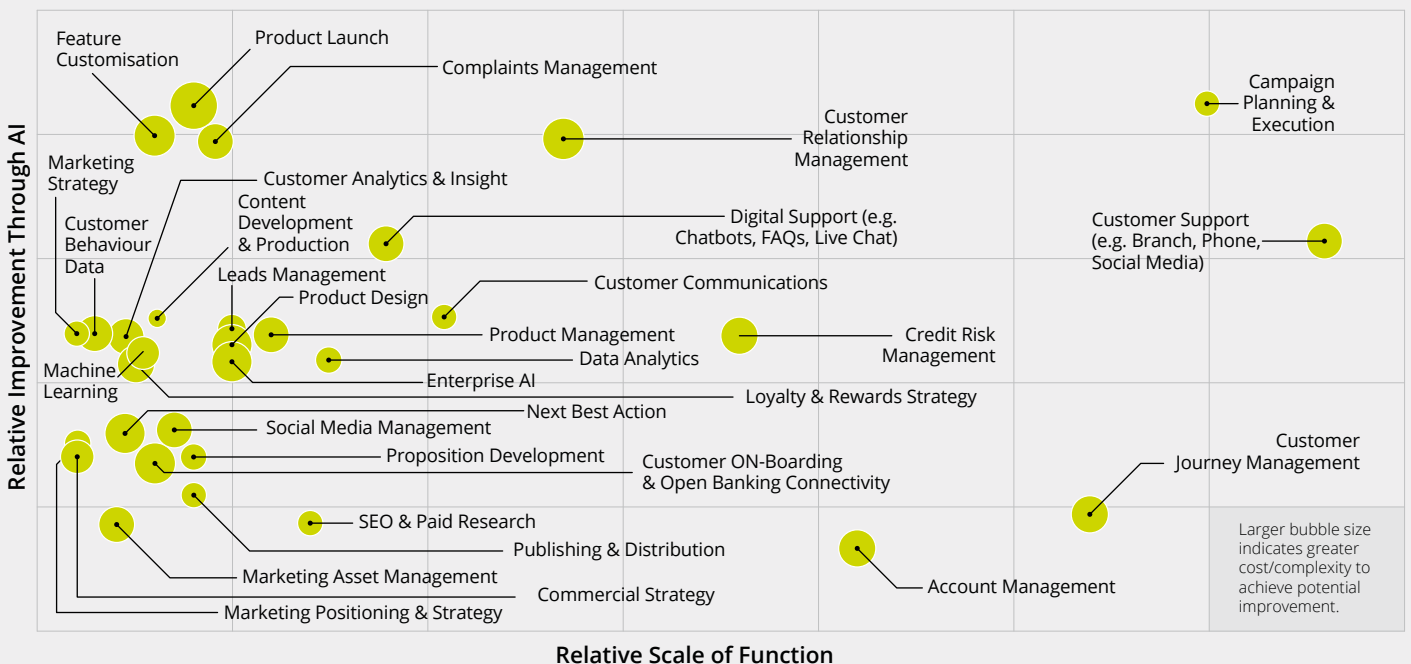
Feature Customisation

Product Launch

Complaints Management

Campaign Planning & Execution

Customer Relationship Management

Marketing Strategy

Customer Analytics & Insight

Customer Behaviour Data

Content Development & Production

Digital Support (e.g. Chatbots, FAQs, Live Chat)

Customer Support (e.g. Branch, Phone, Social Media)

Leads Management

Customer Communications

Product Design

Product Management

Credit Risk Management

Data Analytics

Machine Learning

Enterprise AI

Loyalty & Rewards Strategy

Next Best Action

Social Media Management

Proposition Development

Customer ON-Boarding & Open Banking Connectivity

Customer Journey Management

SEO & Paid Research

Publishing & Distribution

Larger bubble size indicates greater cost/complexity to achieve potential improvement.

Marketing Asset Management

Account Management

Commercial Strategy

Marketing Positioning & Strategy

Relative Improvement Through AI

Relative Scale of Function